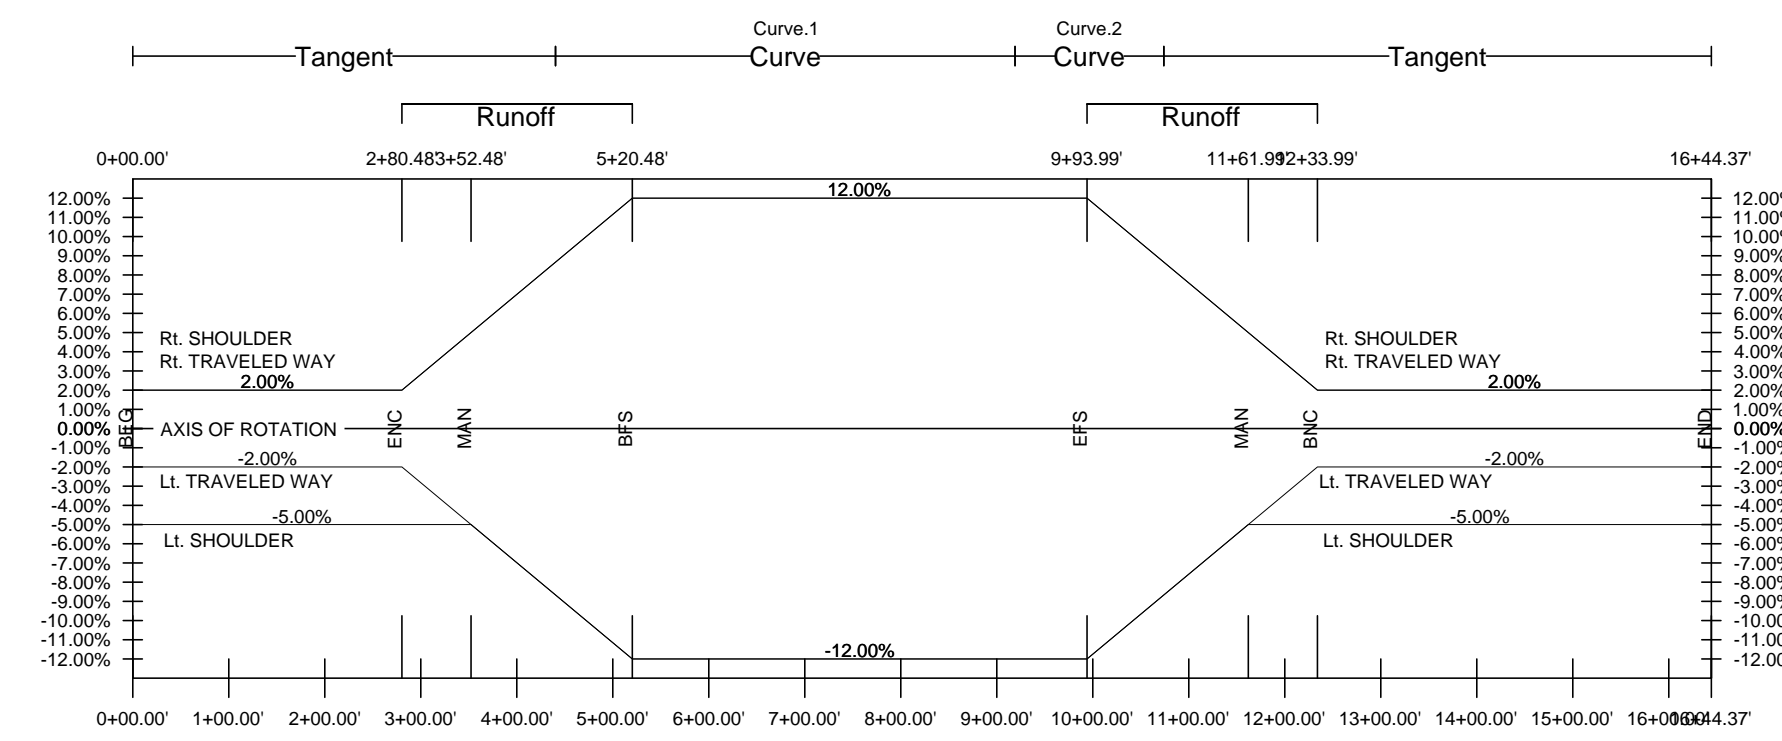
Curve.1

Curve.2

Tangent

Curve

Curve

Tangent

Runoff

Runoff

0+00.00'

2+80.48'

3+52.48'

5+20.48'

9+93.99'

11+61.99'

12+33.99'

16+44.37'

12.00%
11.00%
10.00%
9.00%
8.00%
7.00%
6.00%
5.00%
4.00%
3.00%
2.00%
1.00%
0.00%
-1.00%
-2.00%
-3.00%
-4.00%
-5.00%
-6.00%
-7.00%
-8.00%
-9.00%
-10.00%
-11.00%
-12.00%

12.00%

Rt. SHOULDER

Rt. TRAVELED WAY

2.00%

BEG

AXIS OF ROTATION

ENC

MAN

BFS

EFS

MAN

BNC

END

-2.00%

Lt. TRAVELED WAY

-5.00%

Lt. SHOULDER

-12.00%

Rt. SHOULDER

Rt. TRAVELED WAY

2.00%

-2.00%

Lt. TRAVELED WAY

-5.00%

Lt. SHOULDER

12.00%
11.00%
10.00%
9.00%
8.00%
7.00%
6.00%
5.00%
4.00%
3.00%
2.00%
1.00%
0.00%
-1.00%
-2.00%
-3.00%
-4.00%
-5.00%
-6.00%
-7.00%
-8.00%
-9.00%
-10.00%
-11.00%
-12.00%

0+00.00' 1+00.00' 2+00.00' 3+00.00' 4+00.00' 5+00.00' 6+00.00' 7+00.00' 8+00.00' 9+00.00' 10+00.00' 11+00.00' 12+00.00' 13+00.00' 14+00.00' 15+00.00' 16+00.00' 16+44.37'